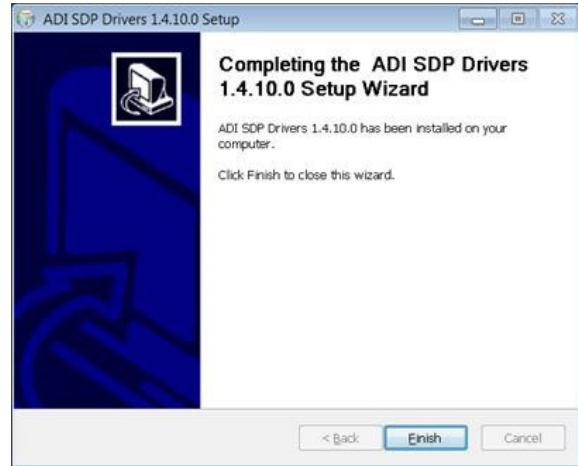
ADI SDP Drivers 1.4.10.0 Setup

Completing the ADI SDP Drivers 1.4.10.0 Setup Wizard

ADI SDP Drivers 1.4.10.0 has been installed on your computer.

Click Finish to close this wizard.

< Back

Finish

Cancel